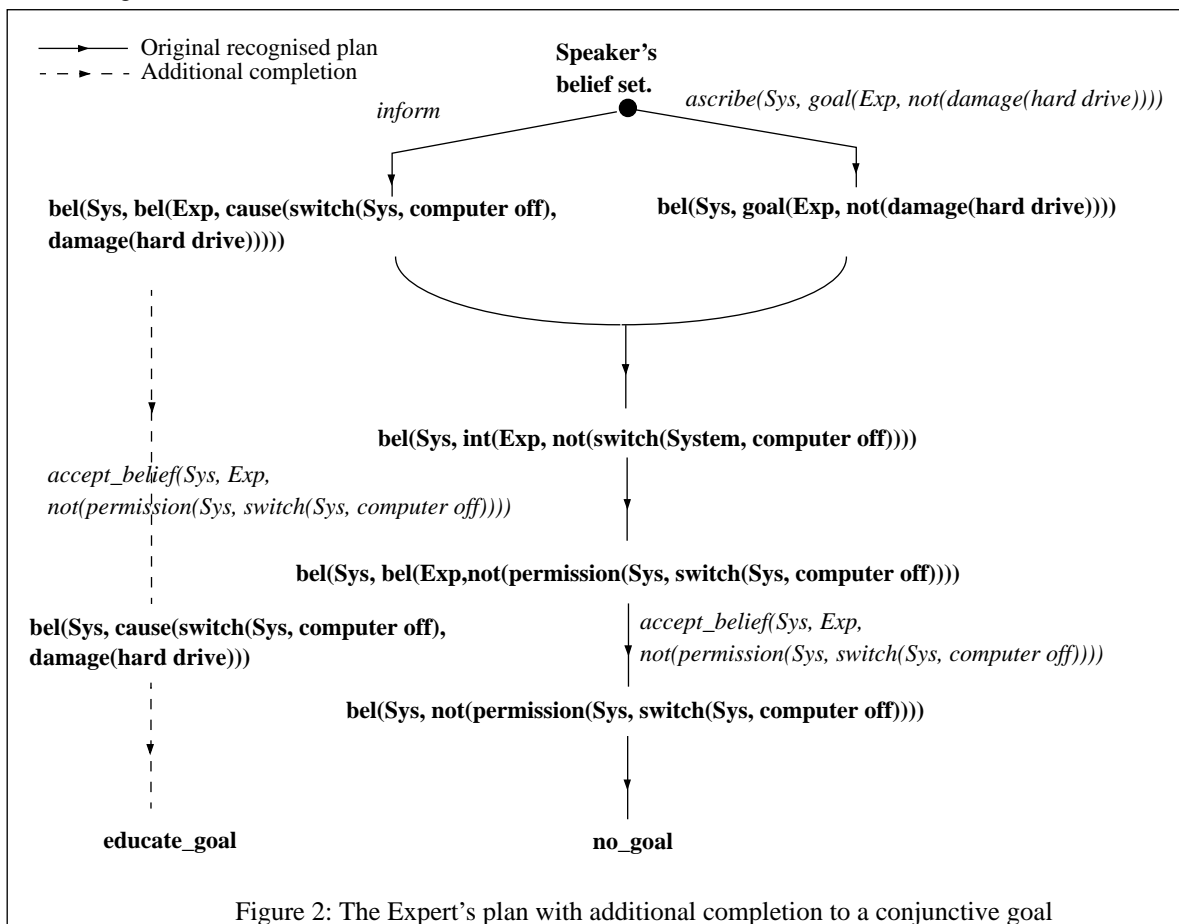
Original recognised plan
Additional completion

Speaker's belief set.

inform

ascribe(Sys, goal(Exp, not(damage(hard drive))))

bel(Sys, bel(Exp, cause(switch(Sys, computer off), damage(hard drive)))))

bel(Sys, goal(Exp, not(damage(hard drive))))

bel(Sys, int(Exp, not(switch(System, computer off))))

accept_belief(Sys, Exp, not(permission(Sys, switch(Sys, computer off))))

bel(Sys, bel(Exp,not(permission(Sys, switch(Sys, computer off))))

bel(Sys, cause(switch(Sys, computer off), damage(hard drive)))

accept_belief(Sys, Exp, not(permission(Sys, switch(Sys, computer off))))

bel(Sys, not(permission(Sys, switch(Sys, computer off))))

educate_goal

no_goal

Figure 2: The Expert's plan with additional completion to a conjunctive goal